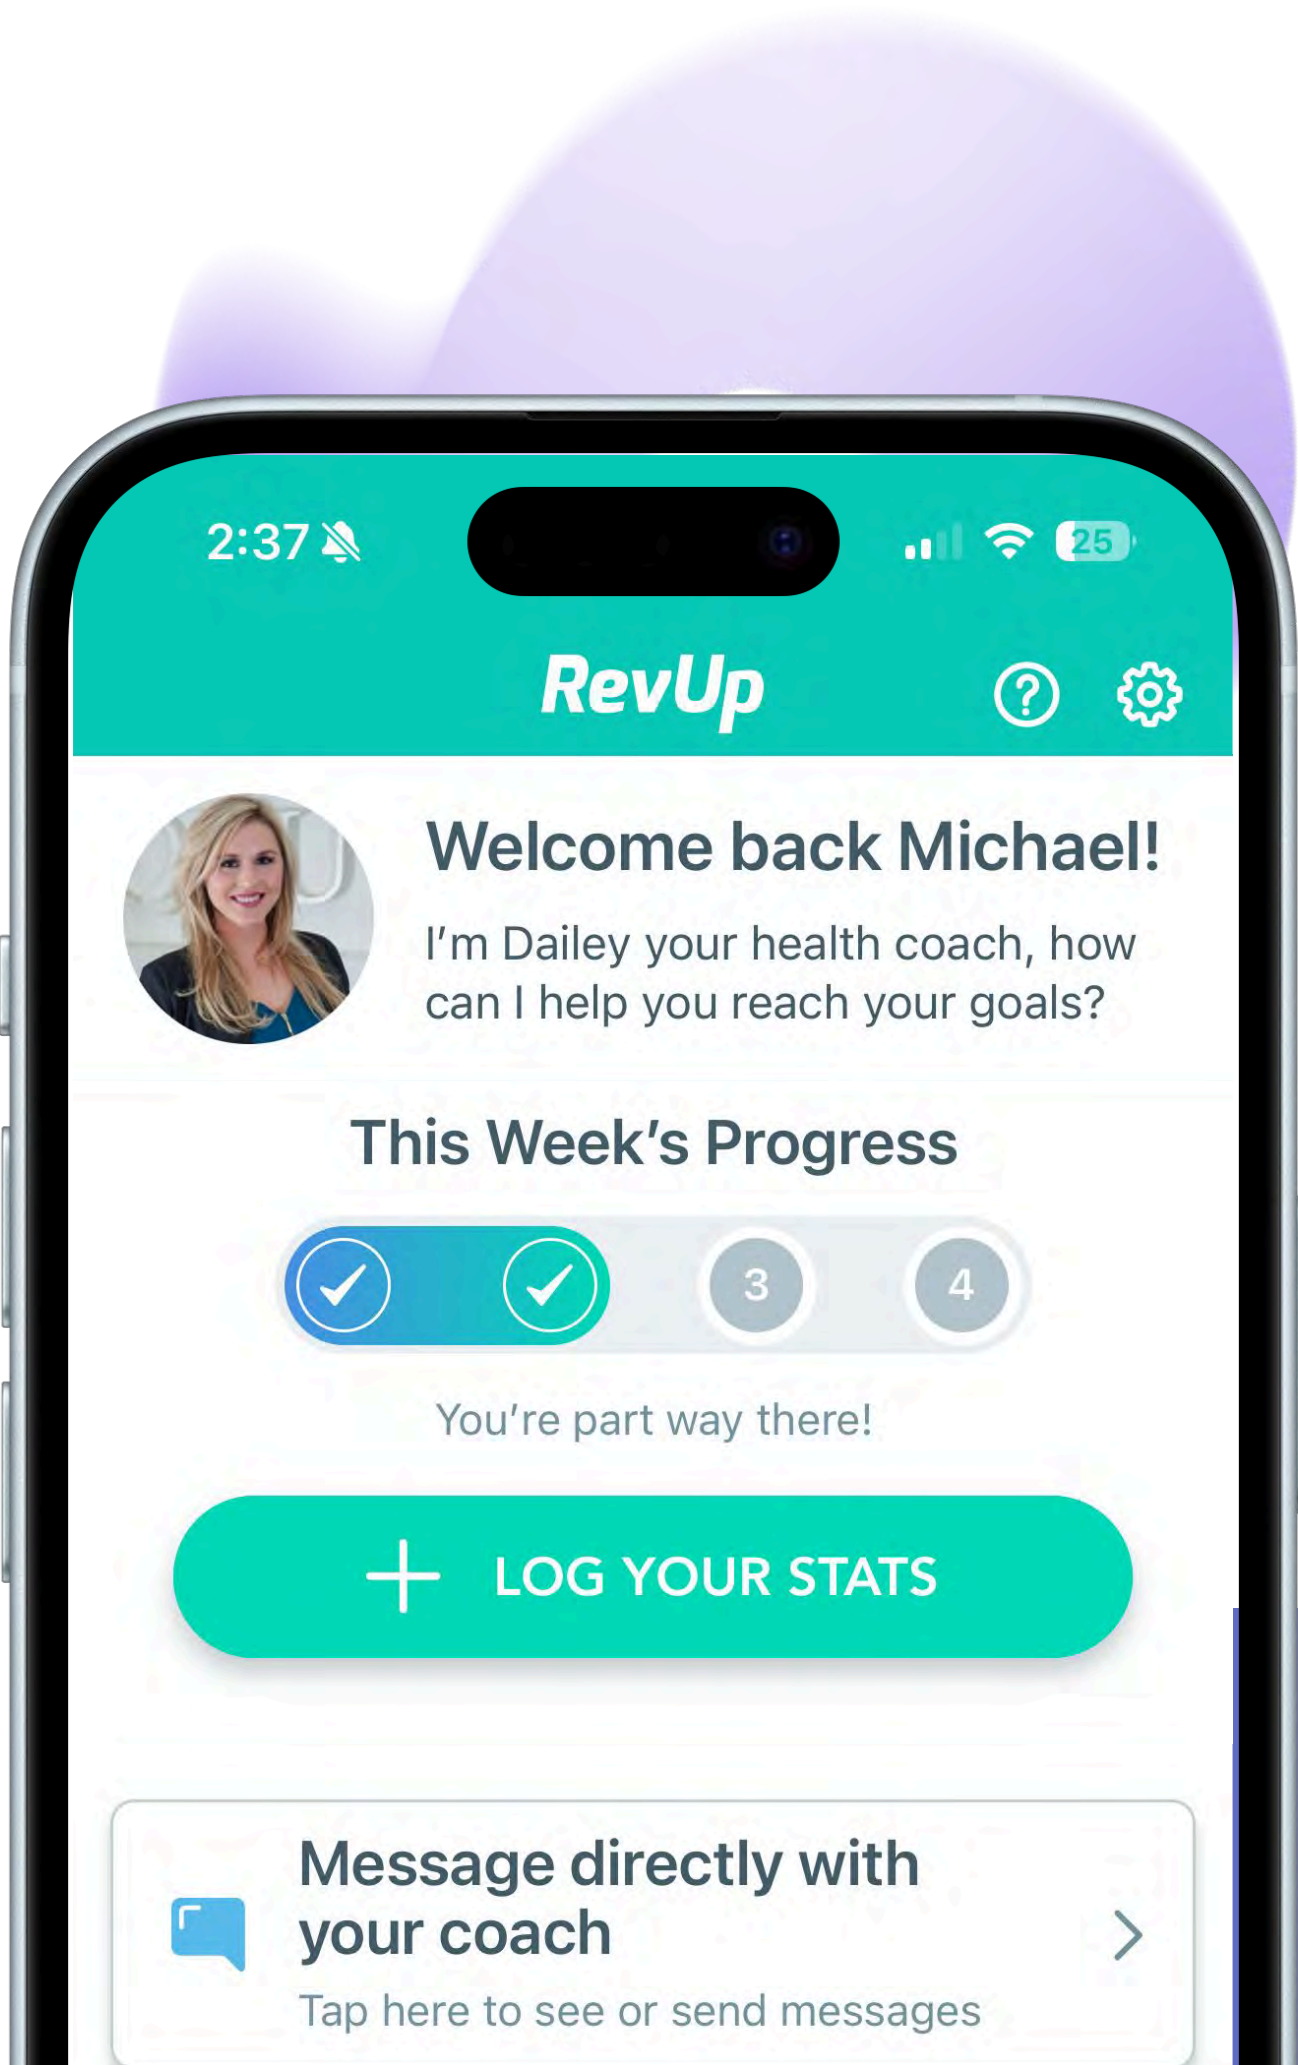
2:37

25

RevUp

Welcome back Michael!

I'm Dailey your health coach, how can I help you reach your goals?

This Week's Progress

3

4

You're part way there!

+ LOG YOUR STATS

Message directly with your coach

Tap here to see or send messages